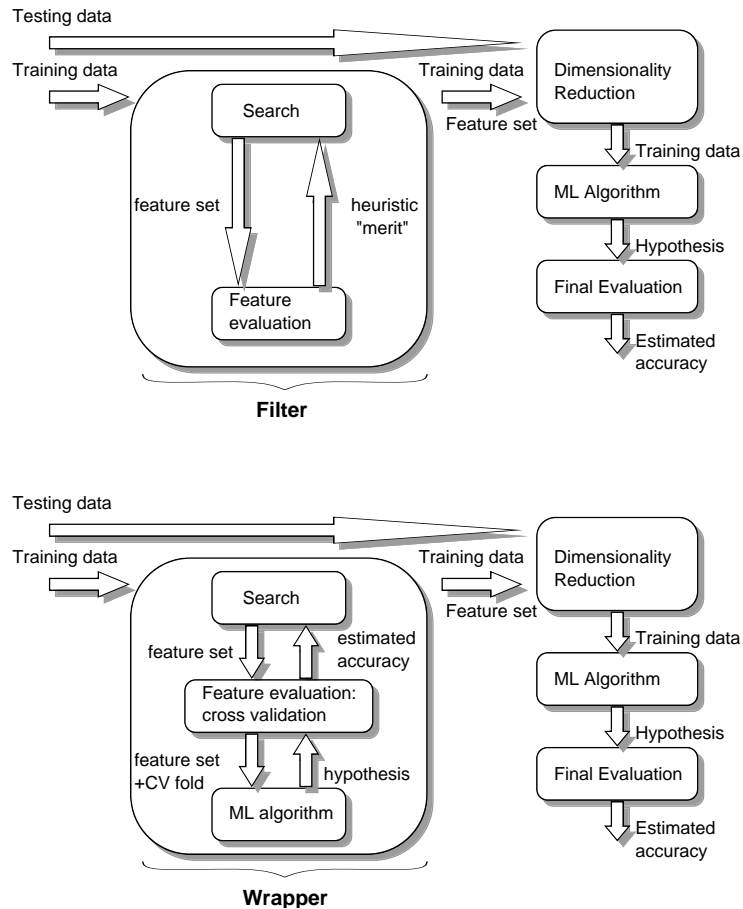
Testing data
Training data
Search
feature set
heuristic "merit"
Feature evaluation
Filter
Training data
Feature set
Dimensionality Reduction
Training data
ML Algorithm
Hypothesis
Final Evaluation
Estimated accuracy

Testing data
Training data
Search
feature set
estimated accuracy
Feature evaluation: cross validation
feature set +CV fold
hypothesis
ML algorithm
Wrapper
Training data
Feature set
Dimensionality Reduction
Training data
ML Algorithm
Hypothesis
Final Evaluation
Estimated accuracy